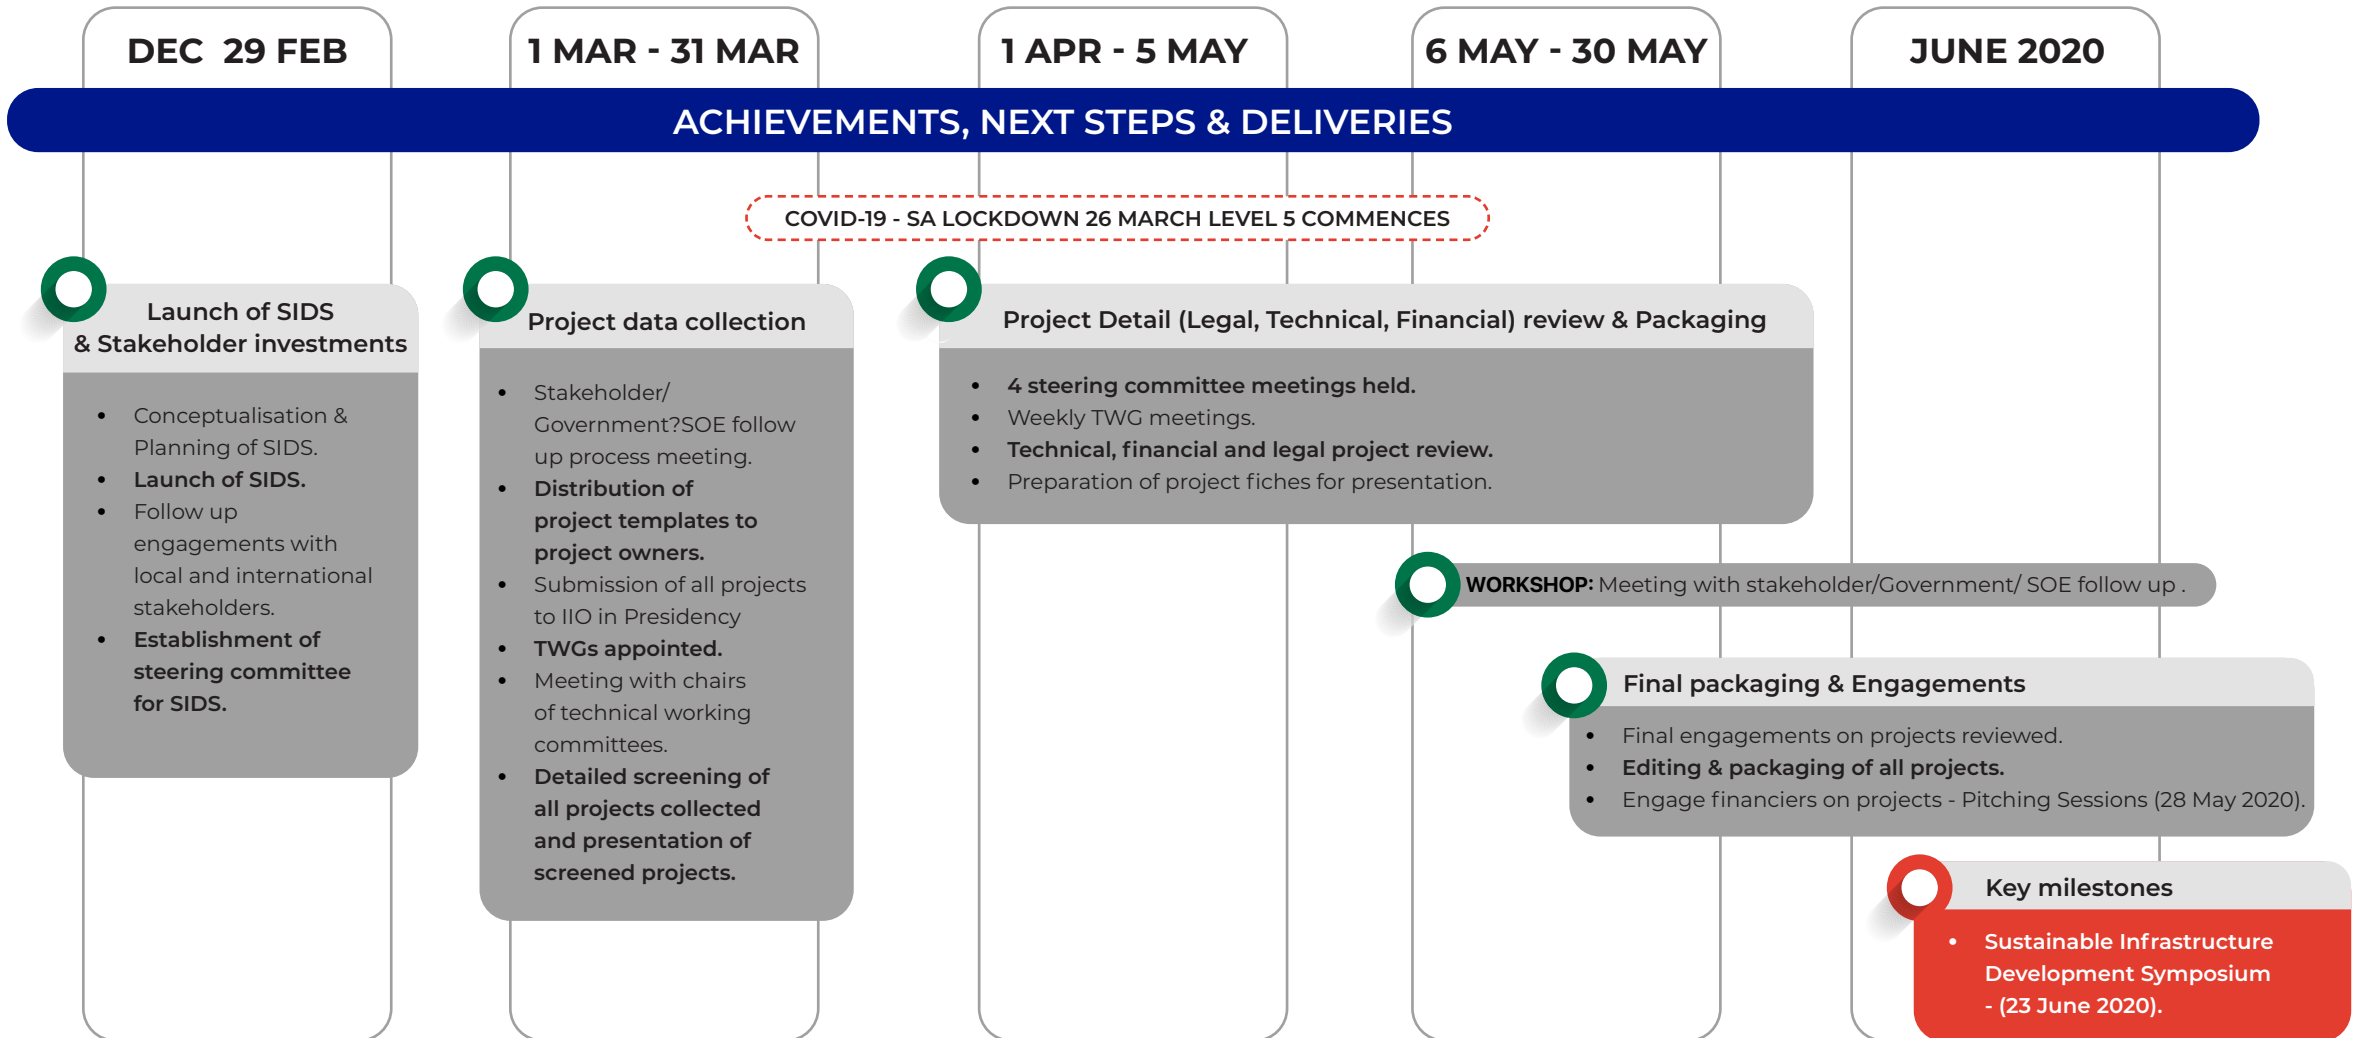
DEC 29 FEB

1 MAR - 31 MAR

1 APR - 5 MAY

6 MAY - 30 MAY

JUNE 2020

ACHIEVEMENTS, NEXT STEPS & DELIVERIES

COVID-19 - SA LOCKDOWN 26 MARCH LEVEL 5 COMMENCES

Launch of SIDS & Stakeholder investments

- Conceptualisation & Planning of SIDS.
- Launch of SIDS.
- Follow up engagements with local and international stakeholders.
- Establishment of steering committee for SIDS.

Project data collection

- Stakeholder/ Government?SOE follow up process meeting.
- Distribution of project templates to project owners.
- Submission of all projects to IIO in Presidency
- TWGs appointed.
- Meeting with chairs of technical working committees.
- Detailed screening of all projects collected and presentation of screened projects.

Project Detail (Legal, Technical, Financial) review & Packaging

- 4 steering committee meetings held.
- Weekly TWG meetings.
- Technical, financial and legal project review.
- Preparation of project fiches for presentation.

WORKSHOP: Meeting with stakeholder/Government/ SOE follow up .

Final packaging & Engagements

- Final engagements on projects reviewed.
- Editing & packaging of all projects.
- Engage financiers on projects - Pitching Sessions (28 May 2020).

Key milestones

- Sustainable Infrastructure Development Symposium - (23 June 2020).